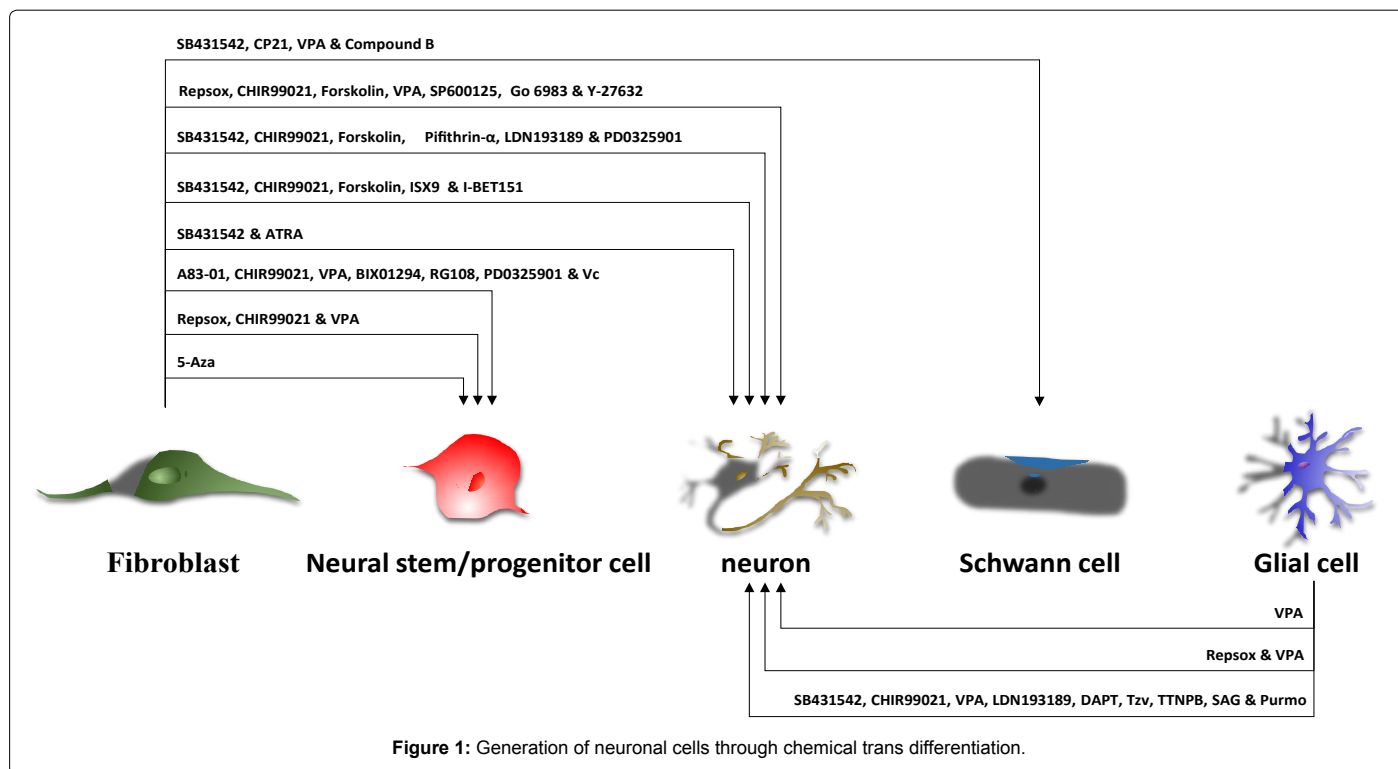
SB431542, CP21, VPA & Compound B

Repsox, CHIR99021, Forskolin, VPA, SP600125, Go 6983 & Y-27632

SB431542, CHIR99021, Forskolin, Pifithrin-α, LDN193189 & PD0325901

SB431542, CHIR99021, Forskolin, ISX9 & I-BET151

SB431542 & ATRA

A83-01, CHIR99021, VPA, BIX01294, RG108, PD0325901 & Vc

Repsox, CHIR99021 & VPA

5-Aza

Fibroblast

Neural stem/progenitor cell

neuron

Schwann cell

Glial cell

VPA

Repsox & VPA

SB431542, CHIR99021, VPA, LDN193189, DAPT, Tzv, TTNPB, SAG & Purmo

**Figure 1:** Generation of neuronal cells through chemical trans differentiation.